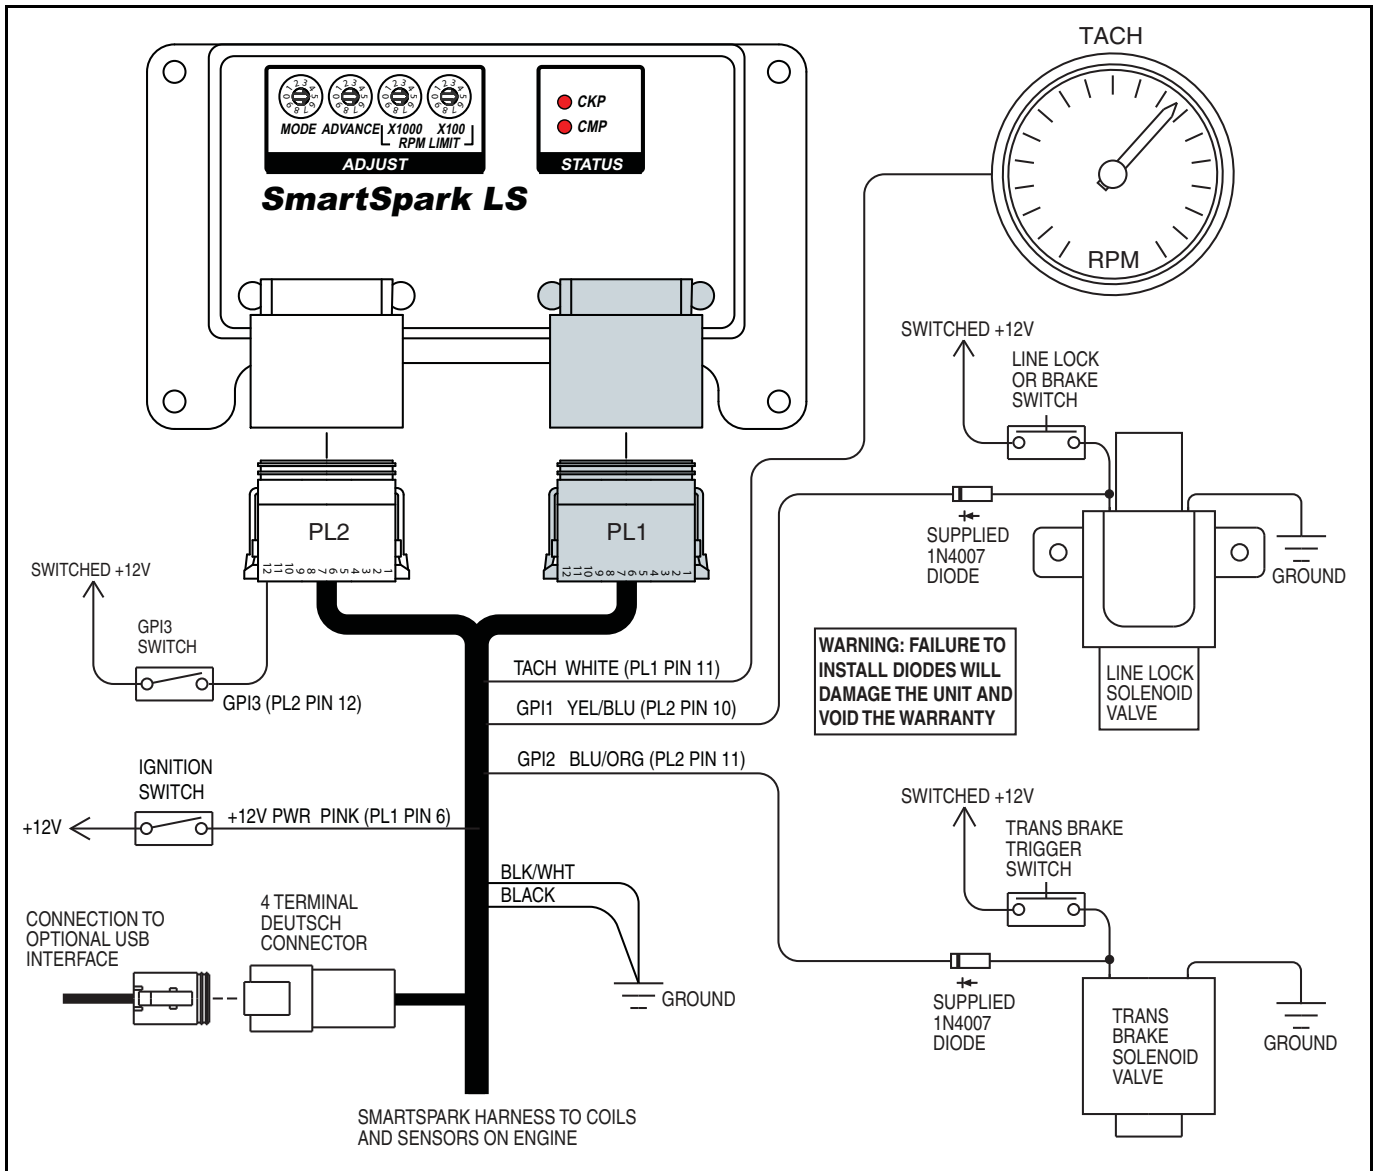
MODE ADVANCE X1000 X100 RPM LIMIT

ADJUST

CKP
CMP

STATUS

SmartSpark LS

TACH

RPM

PL2

12 11 10 9 8 7 6 5 4 3 2 1

PL1

12 11 10 9 8 7 6 5 4 3 2 1

SWITCHED +12V

LINE LOCK OR BRAKE SWITCH

SUPPLIED 1N4007 DIODE

GROUND

SWITCHED +12V

GPI3 SWITCH

GPI3 (PL2 PIN 12)

TACH WHITE (PL1 PIN 11)

GPI1 YEL/BLU (PL2 PIN 10)

WARNING: FAILURE TO INSTALL DIODES WILL DAMAGE THE UNIT AND VOID THE WARRANTY

LINE LOCK SOLENOID VALVE

GPI2 BLU/ORG (PL2 PIN 11)

IGNITION SWITCH

+12V

+12V PWR PINK (PL1 PIN 6)

SWITCHED +12V

TRANS BRAKE TRIGGER SWITCH

BLK/WHT

BLACK

CONNECTION TO OPTIONAL USB INTERFACE

4 TERMINAL DEUTSCH CONNECTOR

GROUND

SUPPLIED 1N4007 DIODE

TRANS BRAKE SOLENOID VALVE

GROUND

SMARTSPARK HARNESS TO COILS AND SENSORS ON ENGINE